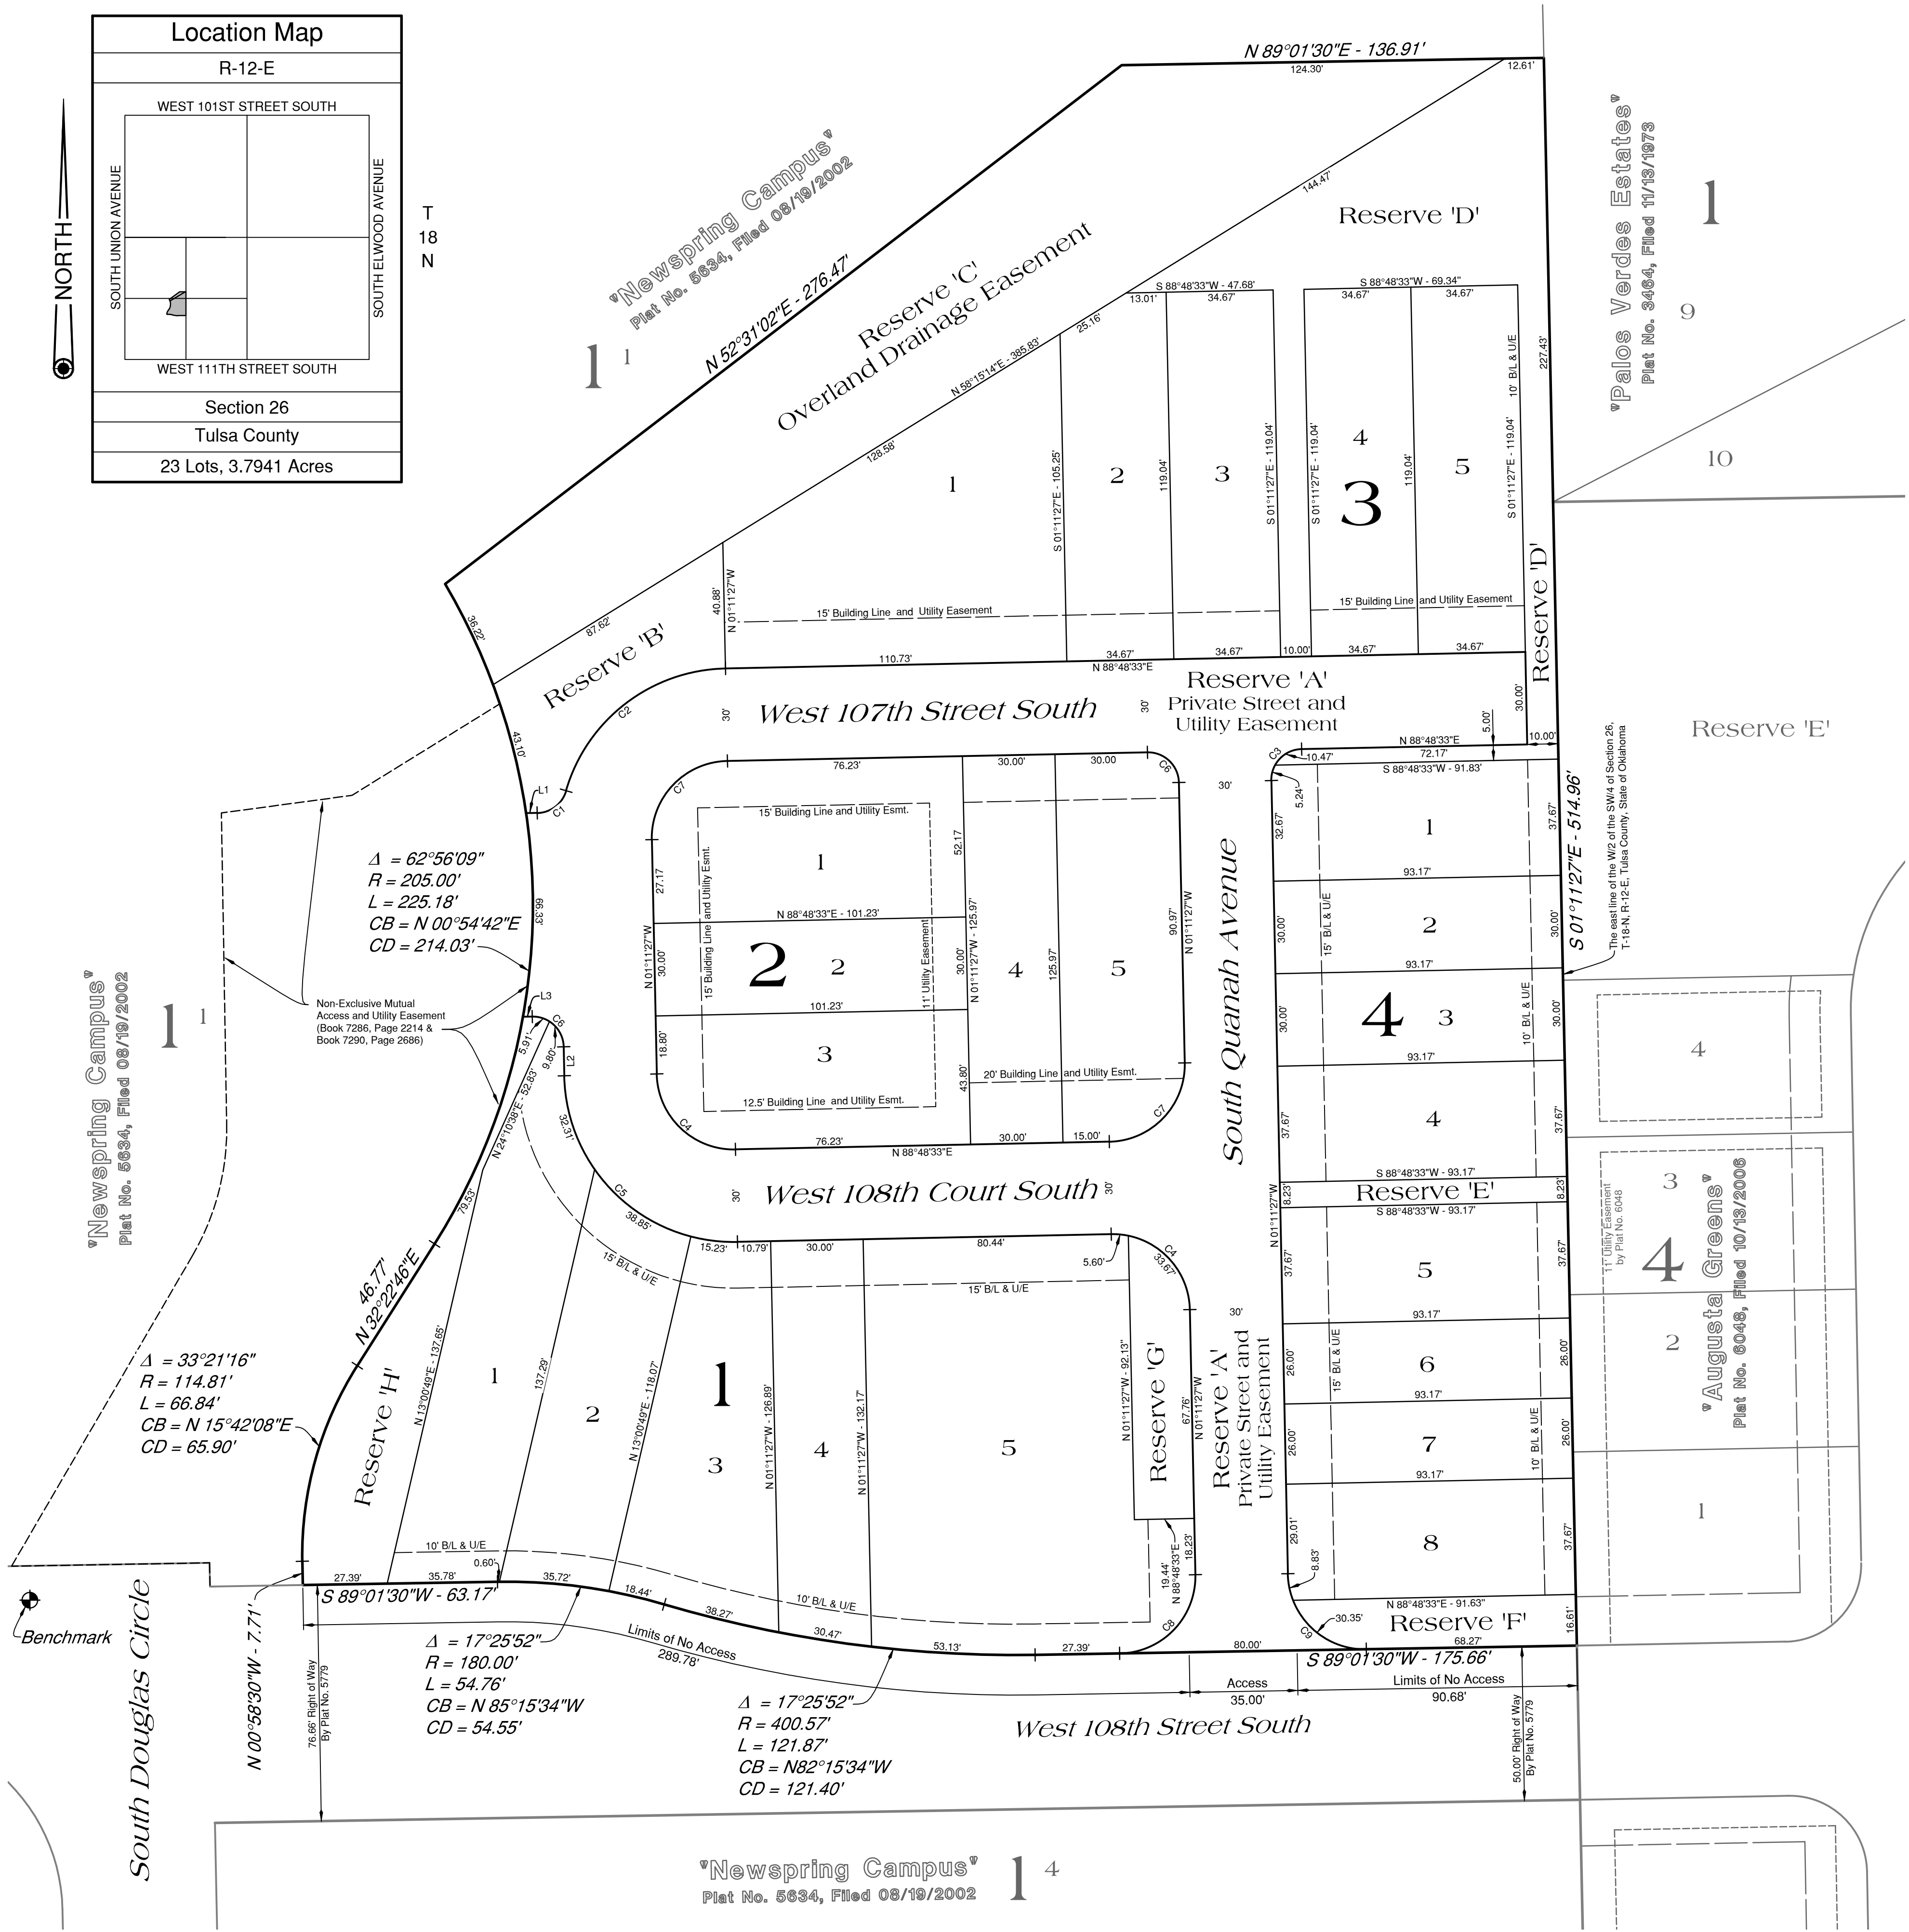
Location Map

R-12-E

WEST 101ST STREET SOUTH

SOUTH UNION AVENUE

SOUTH ELWOOD AVENUE

WEST 111TH STREET SOUTH

T
18
N

Section 26

Tulsa County

23 Lots, 3.7941 Acres

NORTH

"Newspring Campus"
Plat No. 5634, Filed 08/19/2002

1 1

N 89°01'30"E - 136.91'
124.30'
12.61'

N 52°31'02"E - 276.47'

Reserve 'C'
Overland Drainage Easement

144.47'

Reserve 'D'

"Palos Verdes Estates"
Plat No. 3464, Filed 11/13/1973

1
9
10

N 58°15'14"E - 385.83'
25.16'
128.58'

S 88°48'33"W - 47.68'
13.01'
34.67'

S 88°48'33"W - 69.34"
34.67'
34.67'

227.43'
10' B/L & U/E

1
2
3
4
5
3

S 01°11'27"E - 105.25'
119.04'
S 01°11'27"E - 119.04'
S 01°11'27"E - 119.04'
119.04'
S 01°11'27"E - 119.04'

N 01°11'27"W
40.88'

15' Building Line and Utility Easement
15' Building Line and Utility Easement

36.22'
87.62'

Reserve 'B'

110.73'
34.67'
N 88°48'33"E
34.67'
10.00'
34.67'
34.67'

Reserve 'D'

Reserve 'A'
Private Street and
Utility Easement

30.00'
5.00'
10.00'

West 107th Street South
30'
30'

C2
43.10'

Reserve 'E'

N 88°48'33"E
C3
10.47'
72.17'
S 88°48'33"W - 91.83'

L1
C1

76.23'
30.00'
30.00'
C7
C6

15' Building Line and Utility Esmt.

30'

5.24'
32.67'
37.67'

1
1

Δ = 62°56'09"
R = 205.00'
L = 225.18'
CB = N 00°54'42"E
CD = 214.03'

99.33'

52.17

27.17

N 88°48'33"E - 101.23'

N 01°11'27"W
30.00'
15' Building Line and Utility Esmt.
2
2
11' Utility Easement
30.00'
N 01°11'27"W - 125.97'
4
125.97
5
90.97'
N 01°11'27"W

South Quanah Avenue

93.17'
30.00'
15' B/L & U/E
2
30.00'

S 01°11'27"E - 514.96'

The east line of the W/2 of the SW/4 of Section 26, T-18-N, R-12-E, Tulsa County, State of Oklahoma

"Newspring Campus"
Plat No. 5634, Filed 08/19/2002

1 1

Non-Exclusive Mutual
Access and Utility Easement
(Book 7286, Page 2214 &
Book 7290, Page 2686)

L3
C6
5.91'
9.80'
L2

101.23'
3
18.80'
43.80'
20' Building Line and Utility Esmt.
12.5' Building Line and Utility Esmt.

93.17'
30.00'
4
3
10' B/L & U/E
30.00'

4
4
3

N 24°10'38"E - 52.83'
32.31'

C4
76.23'
N 88°48'33"E
30.00'
15.00'
C7

37.67'
4
37.67'

S 88°48'33"W - 93.17'
8.23'
Reserve 'E'
8.23'
S 88°48'33"W - 93.17'

N 01°11'27"W

C5
30'
West 108th Court South
30'

"Augusta Greens"
Plat No. 6048, Filed 10/13/2006
11' Utility Easement by Plat No. 6048

79.53'
38.85'
15' B/L & U/E
15.23'
10.79'
30.00'
80.44'
5.60'
C4
33.67'
15' B/L & U/E

30'
37.67'
5
37.67'

46.77'
N 32°22'46"E

Δ = 33°21'16"
R = 114.81'
L = 66.84'
CB = N 15°42'08"E
CD = 65.90'

Reserve 'H'
1
N 13°00'49"E - 137.65'
137.29'
2
N 13°00'49"E - 118.07'
1
3
N 01°11'27"W - 126.89'
4
N 01°11'27"W - 132.17'
5
N 01°11'27"W - 92.13"
Reserve 'G'
67.76'
N 01°11'27"W

Reserve 'A'
Private Street and
Utility Easement

93.17'
26.00'
15' B/L & U/E
6
26.00'
93.17'
26.00'
7
10' B/L & U/E
26.00'
93.17'
29.01'
8.83'
8
37.67'

2
1

10' B/L & U/E
0.60'
27.39'
35.78'
35.72'
18.44'
38.27'
10' B/L & U/E
30.47'
53.13'
27.39'
C8
19.44'
N 88°48'33"E
18.23'

N 88°48'33"E - 91.63"
30.35'
Reserve 'F'
68.27'
C9
16.61'

S 89°01'30"W - 63.17'

Benchmark

Δ = 17°25'52"
R = 180.00'
L = 54.76'
CB = N 85°15'34"W
CD = 54.55'

Limits of No Access
289.78'

80.00'
S 89°01'30"W - 175.66'
Access
35.00'
Limits of No Access
90.68'

Δ = 17°25'52"
R = 400.57'
L = 121.87'
CB = N82°15'34"W
CD = 121.40'

West 108th Street South

N 00°58'30"W - 7.71'

76.66' Right of Way By Plat No. 5779

50.00' Right of Way By Plat No. 5779

South Douglas Circle

"Newspring Campus"
Plat No. 5634, Filed 08/19/2002

1 4